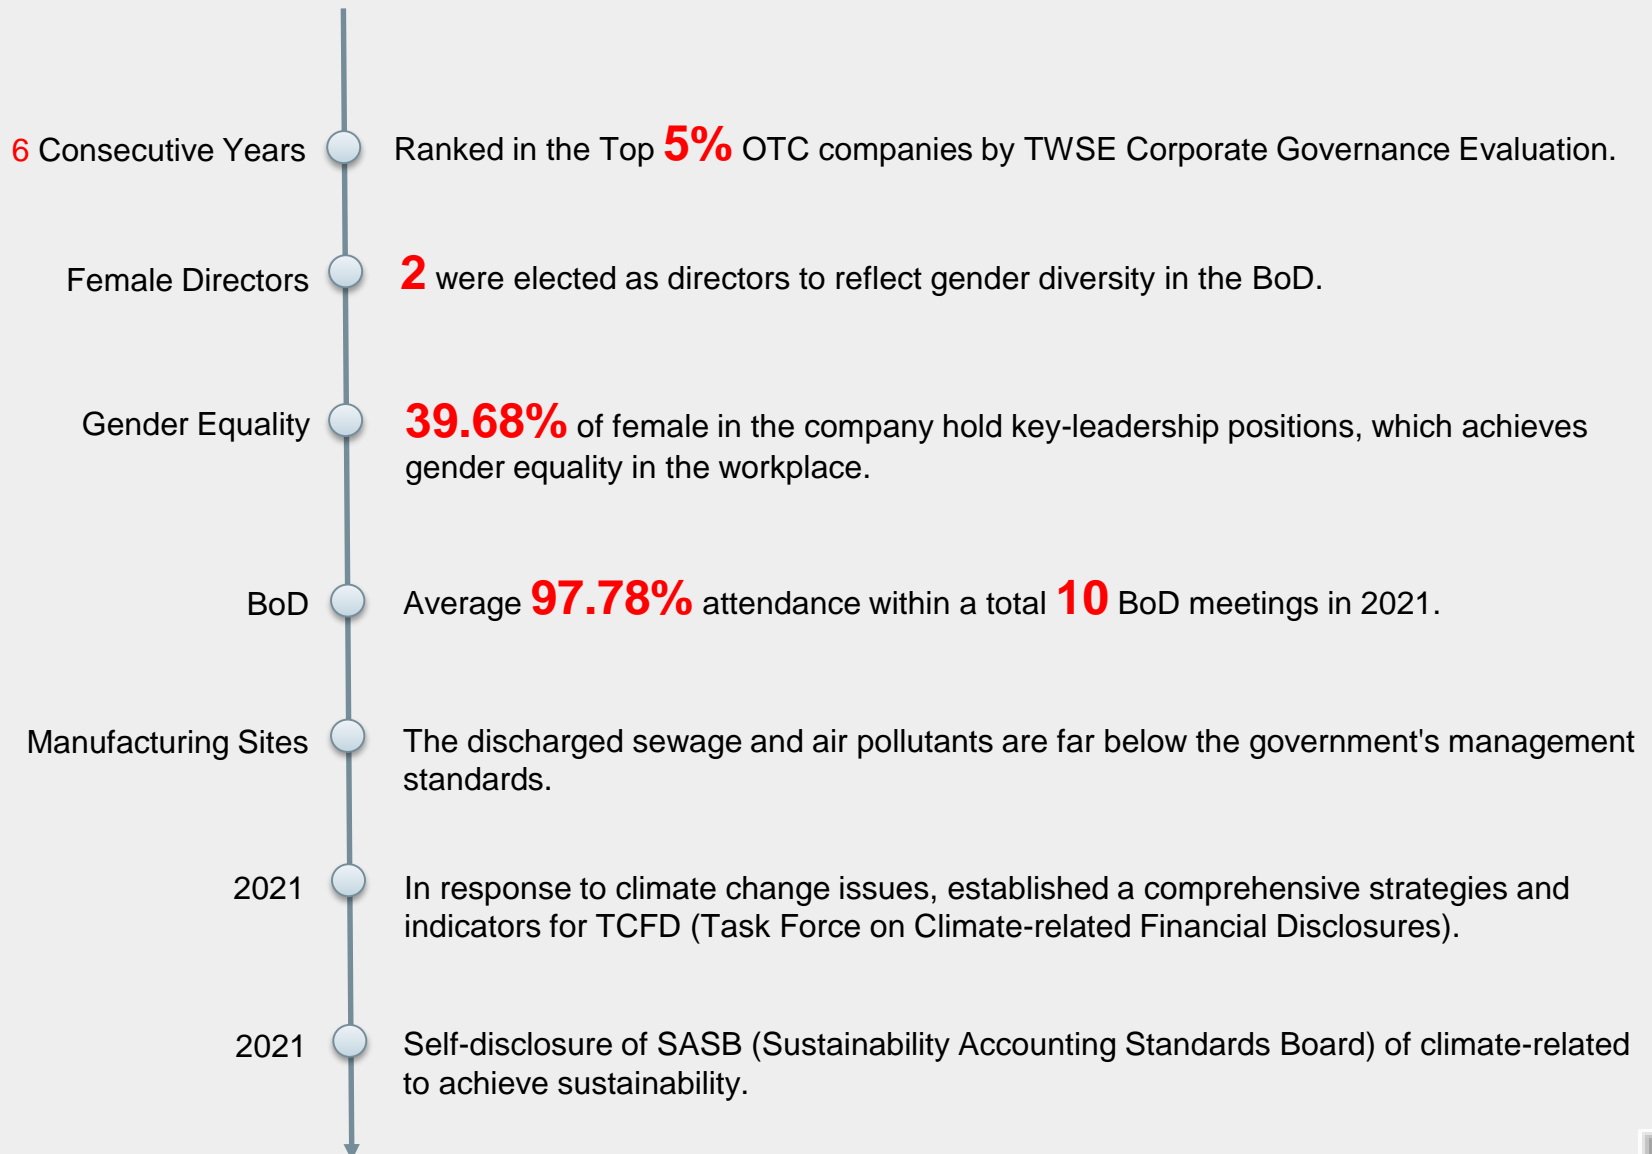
6 Consecutive Years

Ranked in the Top 5% OTC companies by TWSE Corporate Governance Evaluation.

Female Directors

2 were elected as directors to reflect gender diversity in the BoD.

Gender Equality

39.68% of female in the company hold key-leadership positions, which achieves gender equality in the workplace.

BoD

Average 97.78% attendance within a total 10 BoD meetings in 2021.

Manufacturing Sites

The discharged sewage and air pollutants are far below the government's management standards.

2021

In response to climate change issues, established a comprehensive strategies and indicators for TCFD (Task Force on Climate-related Financial Disclosures).

2021

Self-disclosure of SASB (Sustainability Accounting Standards Board) of climate-related to achieve sustainability.